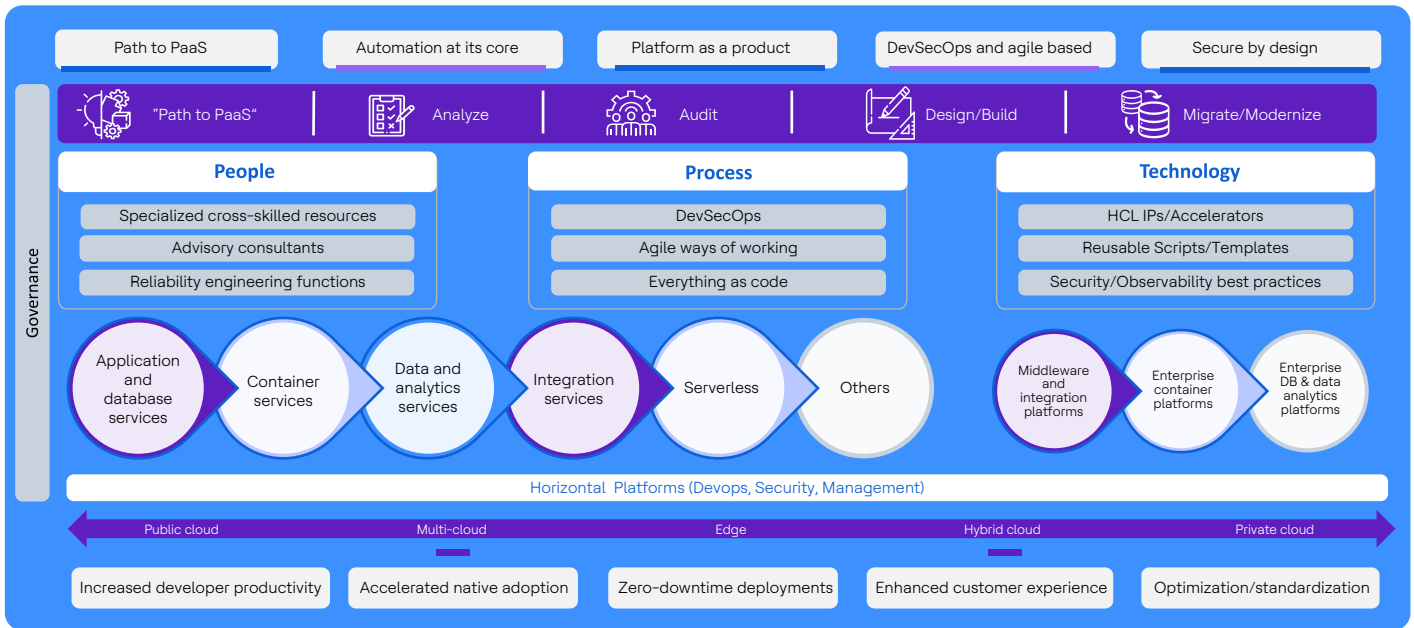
Path to PaaS

Automation at its core

Platform as a product

DevSecOps and agile based

Secure by design

Governance

"Path to PaaS"

Analyze

Audit

Design/Build

Migrate/Modernize

People

Specialized cross-skilled resources

Advisory consultants

Reliability engineering functions

Process

DevSecOps

Agile ways of working

Everything as code

Technology

HCL IPs/Accelerators

Reusable Scripts/Templates

Security/Observability best practices

Application and database services

Container services

Data and analytics services

Integration services

Serverless

Others

Middleware and integration platforms

Enterprise container platforms

Enterprise DB & data analytics platforms

Horizontal Platforms (Devops, Security, Management)

Public cloud

Multi-cloud

Edge

Hybrid cloud

Private cloud

Increased developer productivity

Accelerated native adoption

Zero-downtime deployments

Enhanced customer experience

Optimization/standardization